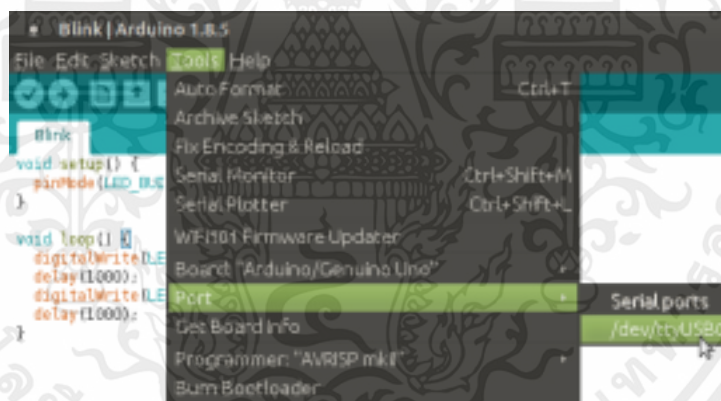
Blink | Arduino 1.8.5

File Edit Sketch Tools Help

Blink

void setup() {
pinMode(LED_BU

}

void loop() {
digitalWrite(LE
delay(1000);
digitalWrite(LE
delay(1000);
}

Auto Format Ctrl+T
Archive Sketch
Fix Encoding & Reload
Serial Monitor Ctrl+Shift+M
Serial Plotter Ctrl+Shift+L
WiFi101 Firmware Updater
Board: "Arduino/Genuino Uno"
Port
Get Board Info
Programmer: "AVRISP mkII"
Burn Bootloader

Serial ports
/dev/ttyUSB0